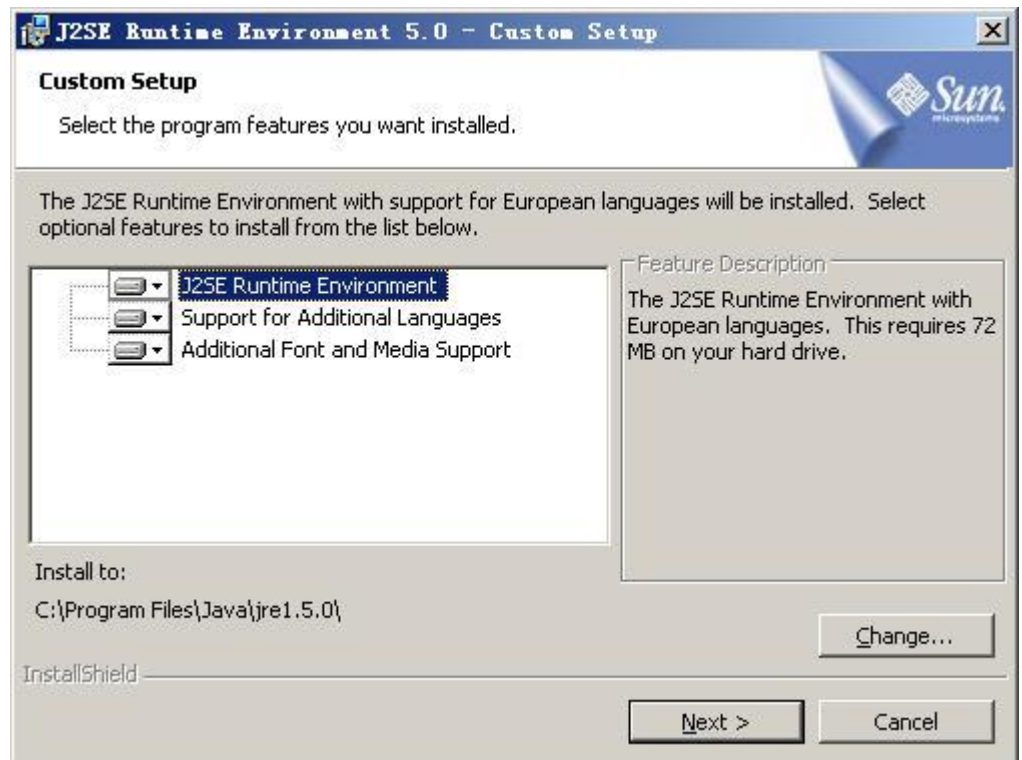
J2SE Runtime Environment 5.0 - Custom Setup

Custom Setup

Select the program features you want installed.

Sun microsystems

The J2SE Runtime Environment with support for European languages will be installed. Select optional features to install from the list below.

J2SE Runtime Environment
Support for Additional Languages
Additional Font and Media Support

Feature Description

The J2SE Runtime Environment with European languages. This requires 72 MB on your hard drive.

Install to:

C:\Program Files\Java\jre1.5.0\

Change...

InstallShield

Next >

Cancel